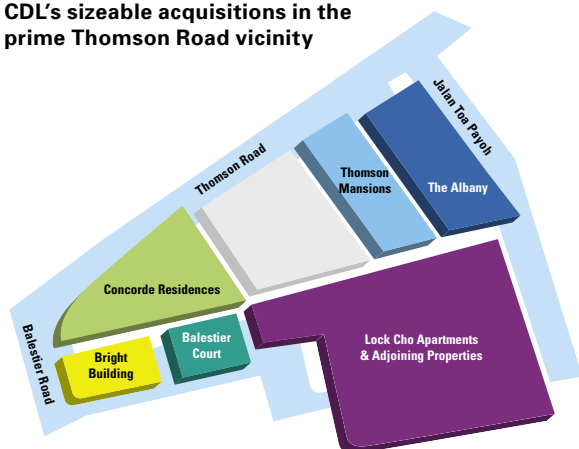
CDL's sizeable acquisitions in the prime Thomson Road vicinity

Jalan Toa Payoh

Thomson Road

Thomson Mansions

The Albany

Concorde Residences

Balestier Road

Balestier Court

Bright Building

Lock Cho Apartments & Adjoining Properties